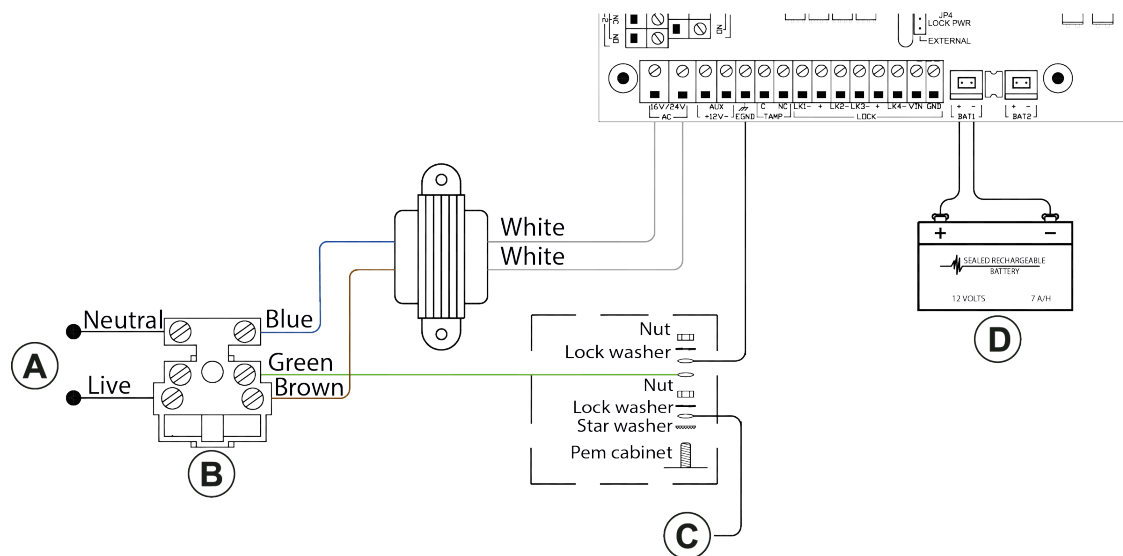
ON
ON
ON
JP4
LOCK PWR
EXTERNAL
16V/24V
AC
AUX
+12V-
EGND
C
NC
TAMP
LK1-
+
LK2-
LK3-
+
LK4-
VIN
GND
LOCK
+ -
BAT1
+ -
BAT2
White
White
+
−
SEALED RECHARGEABLE BATTERY
12 VOLTS
7 A/H
D
Neutral
Blue
A
Green
Live
Brown
B
Nut
Lock washer
Nut
Lock washer
Star washer
Pem cabinet
C